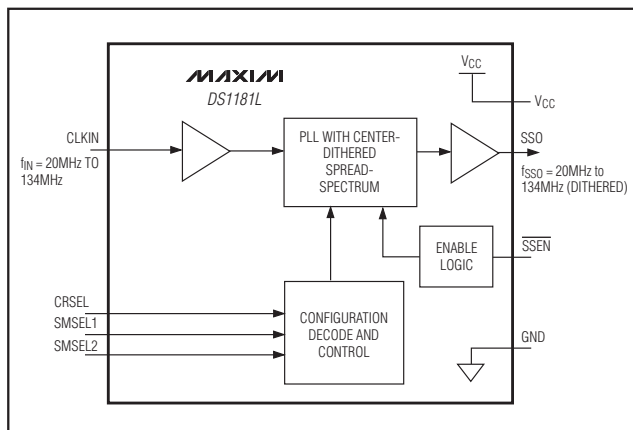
MAXIM
DS1181L

$V_{CC}$

$V_{CC}$

CLKIN

$f_{IN}$ = 20MHz TO 134MHz

PLL WITH CENTER-DITHERED SPREAD-SPECTRUM

SSO

$f_{SSO}$ = 20MHz to 134MHz (DITHERED)

ENABLE LOGIC

$\overline{SSEN}$

CRSEL

SMSEL1

SMSEL2

CONFIGURATION DECODE AND CONTROL

GND